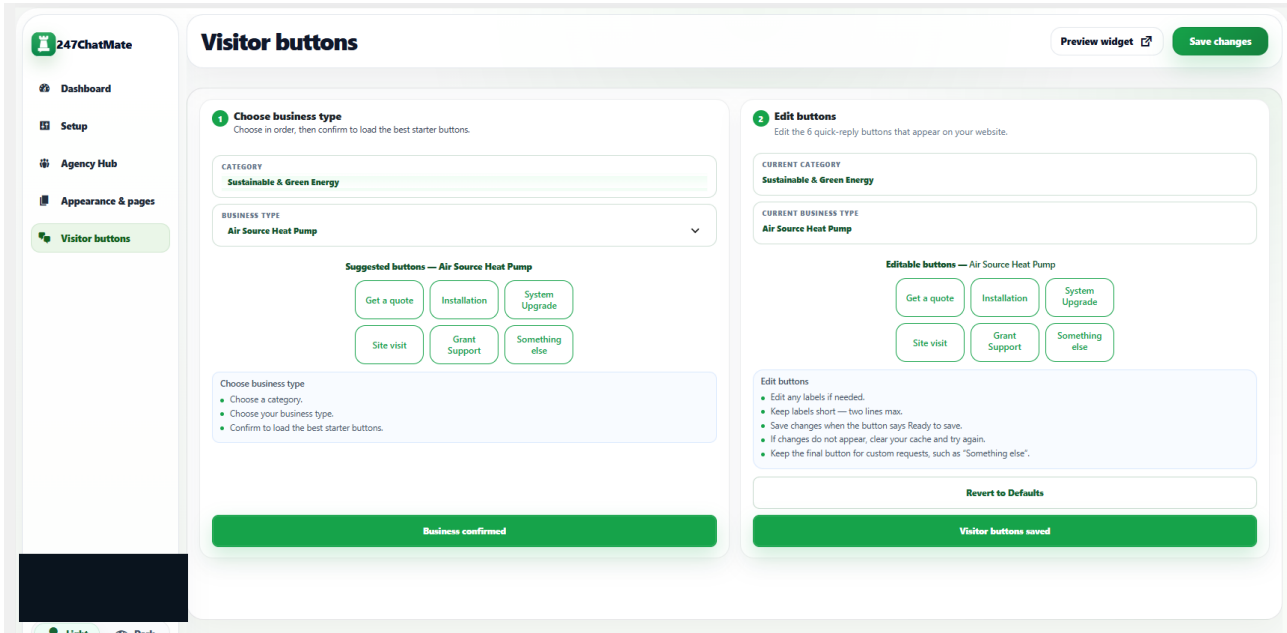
247ChatMate

Dashboard

Setup

Agency Hub

Appearance & pages

Visitor buttons

Visitor buttons

Preview widget

Save changes

1 Choose business type
Choose in order, then confirm to load the best starter buttons.

CATEGORY
Sustainable & Green Energy

BUSINESS TYPE
Air Source Heat Pump

Suggested buttons — Air Source Heat Pump

Get a quote
Installation
System Upgrade
Site visit
Grant Support
Something else

Choose business type
- Choose a category.
- Choose your business type.
- Confirm to load the best starter buttons.

Business confirmed

2 Edit buttons
Edit the 6 quick-reply buttons that appear on your website.

CURRENT CATEGORY
Sustainable & Green Energy

CURRENT BUSINESS TYPE
Air Source Heat Pump

Editable buttons — Air Source Heat Pump

Get a quote
Installation
System Upgrade
Site visit
Grant Support
Something else

Edit buttons
- Edit any labels if needed.
- Keep labels short — two lines max.
- Save changes when the button says Ready to save.
- If changes do not appear, clear your cache and try again.
- Keep the final button for custom requests, such as "Something else".

Revert to Defaults

Visitor buttons saved

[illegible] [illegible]